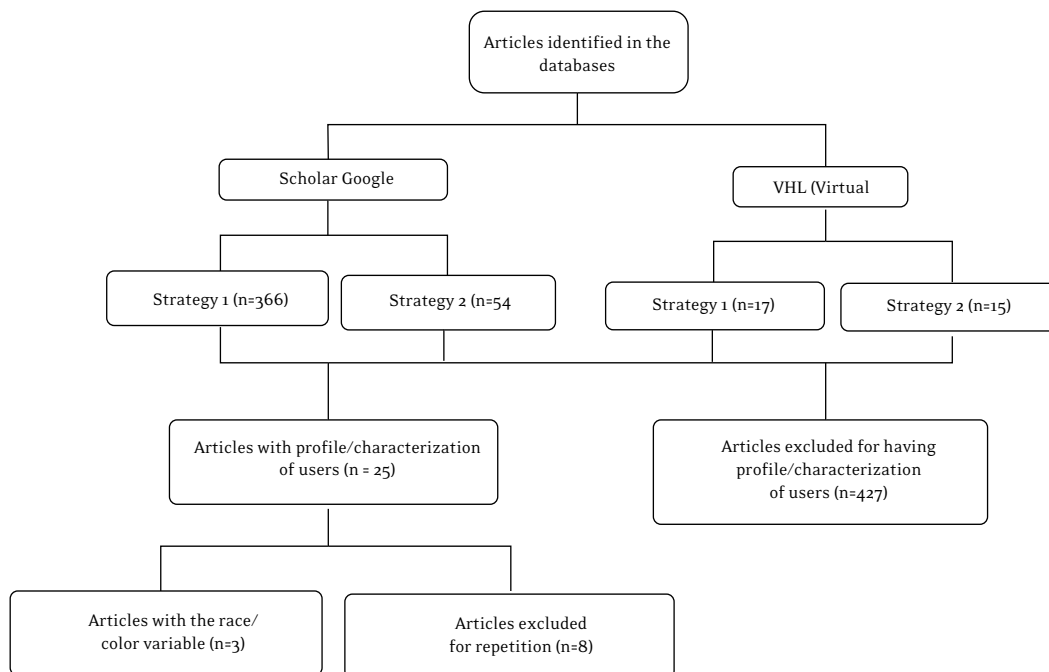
Articles identified in the databases

Scholar Google

VHL (Virtual

Strategy 1 (n=366)

Strategy 2 (n=54

Strategy 1 (n=17)

Strategy 2 (n=15)

Articles with profile/characterization of users (n = 25)

Articles excluded for having profile/characterization of users (n=427)

Articles with the race/color variable (n=3)

Articles excluded for repetition (n=8)